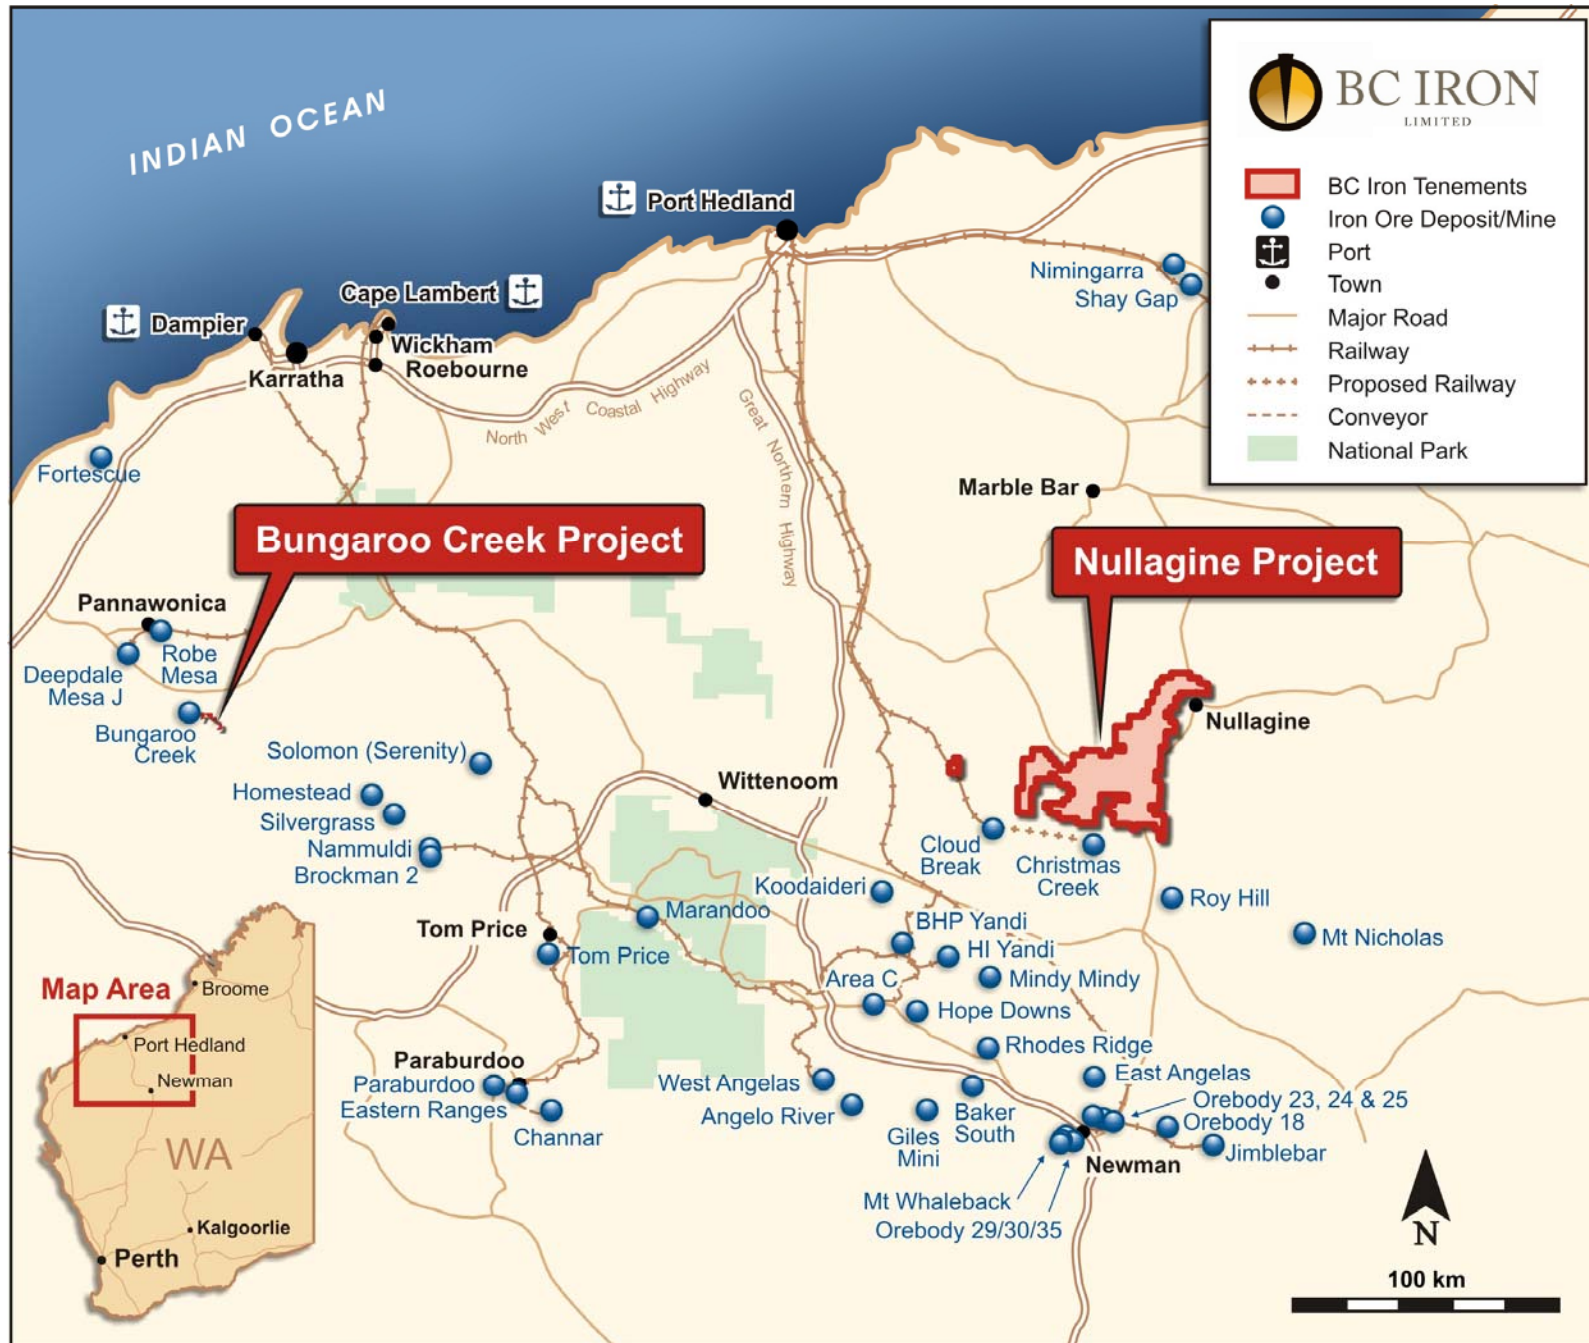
INDIAN OCEAN

BC IRON
LIMITED

BC Iron Tenements
Iron Ore Deposit/Mine
Port
Town
Major Road
Railway
Proposed Railway
Conveyor
National Park

Port Hedland
Cape Lambert
Dampier
Wickham
Roebourne
Karratha
North West Coastal Highway
Great Northern Highway
Nimingarra
Shay Gap
Fortescue
Marble Bar

Bungaroo Creek Project

Nullagine Project

Pannawonica
Robe Mesa
Deepdale Mesa J
Bungaroo Creek
Solomon (Serenity)
Homestead
Silvergrass
Nammuldi
Brockman 2
Wittenoom
Nullagine
Cloud Break
Christmas Creek
Koodaideri
Roy Hill
Mt Nicholas
Marandoo
BHP Yandi
HI Yandi
Mindy Mindy
Tom Price
Tom Price
Area C
Hope Downs
Rhodes Ridge
East Angelas
Map Area
Broome
Port Hedland
Newman
WA
Kalgoorlie
Perth
Paraburdoo
Paraburdoo
Eastern Ranges
Channar
West Angelas
Angelo River
Giles Mini
Baker South
Orebody 23, 24 & 25
Orebody 18
Jimblebar
Newman
Mt Whaleback
Orebody 29/30/35
N
100 km